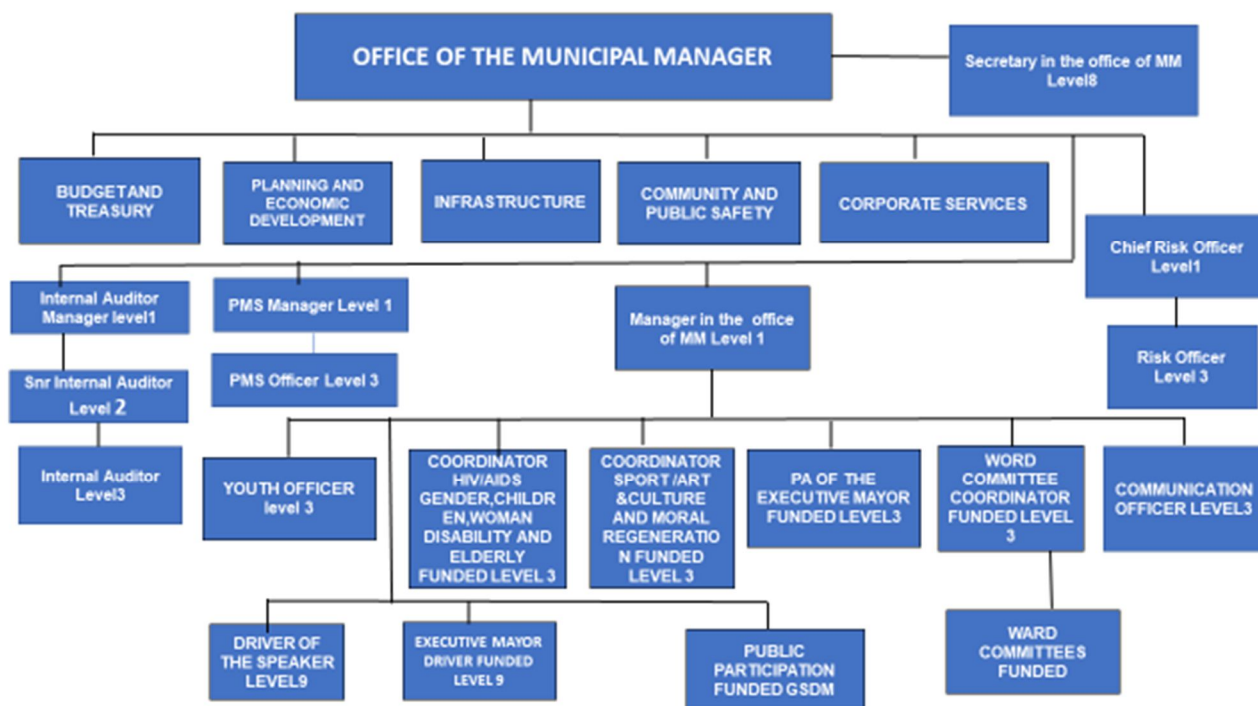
OFFICE OF THE MUNICIPAL MANAGER

Secretary in the office of MM Level8

BUDGETAND TREASURY

PLANNING AND ECONOMIC DEVELOPMENT

INFRASTRUCTURE

COMMUNITY AND PUBLIC SAFETY

CORPORATE SERVICES

Chief Risk Officer Level1

Risk Officer Level 3

Internal Auditor Manager level1

Snr Internal Auditor Level 2

Internal Auditor Level3

PMS Manager Level 1

PMS Officer Level 3

Manager in the office of MM Level 1

YOUTH OFFICER level 3

COORDINATOR HIV/AIDS GENDER,CHILDREN,WOMAN DISABILITY AND ELDERLY FUNDED LEVEL 3

COORDINATOR SPORT /ART &CULTURE AND MORAL REGENERATION FUNDED LEVEL 3

PA OF THE EXECUTIVE MAYOR FUNDED LEVEL3

WORD COMMITTEE COORDINATOR FUNDED LEVEL 3

COMMUNICATION OFFICER LEVEL3

DRIVER OF THE SPEAKER LEVEL9

EXECUTIVE MAYOR DRIVER FUNDED LEVEL 9

PUBLIC PARTICIPATION FUNDED GSDM

WARD COMMITTEES FUNDED